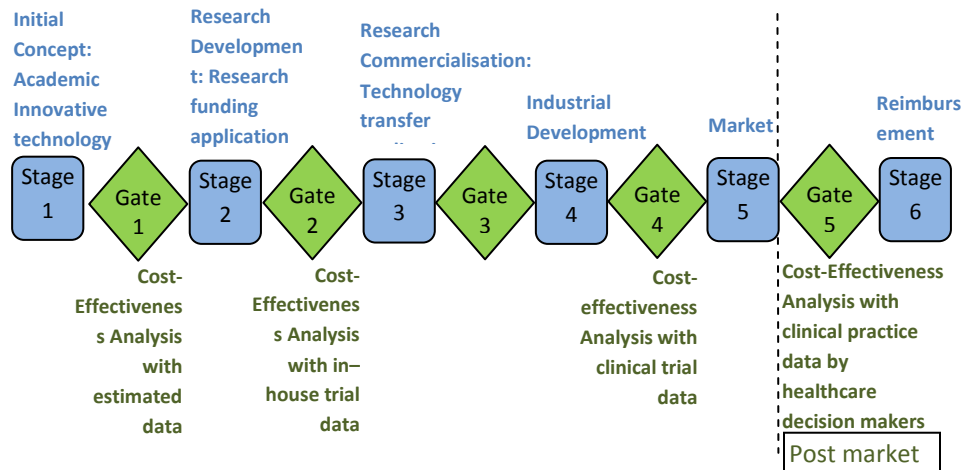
Initial Concept: Academic Innovative technology

Research Development: Research funding application

Research Commercialisation: Technology transfer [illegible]

Industrial Development

Market

Reimbursement

Stage 1

Gate 1

Stage 2

Gate 2

Stage 3

Gate 3

Stage 4

Gate 4

Stage 5

Gate 5

Stage 6

Cost-Effectiveness Analysis with estimated data

Cost-Effectivenes s Analysis with in–house trial data

Cost-effectiveness Analysis with clinical trial data

Cost-Effectiveness Analysis with clinical practice data by healthcare decision makers

Post market